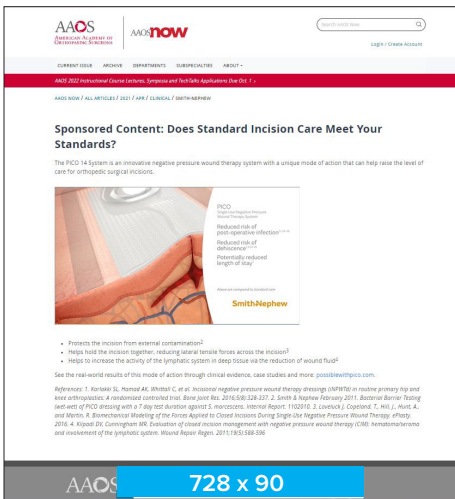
AAOS
AMERICAN ACADEMY OF ORTHOPAEDIC SURGEONS

AAOS NOW

Search AAOS Now

Login / Create Account

CURRENT ISSUE ARCHIVE DEPARTMENTS SUBSPECIALTIES ABOUT

AAOS 2022 Instructional Course Lectures, Symposia and Tech-Talks Applications Due Oct. 1 ›

AAOS NOW / ALL ARTICLES / 2021 / APR / CLINICAL / SMITH-NEPHEW

Sponsored Content: Does Standard Incision Care Meet Your Standards?

The PICO 14 System is an innovative negative pressure wound therapy system with a unique mode of action that can help raise the level of care for orthopedic surgical incisions.

PICO
Single Use Negative Pressure Wound Therapy System

Reduced risk of post-operative infection

Reduced risk of dehiscence

Potentially reduced length of stay

Smith+Nephew

• Protects the incision from external contamination$^{2}$
• Helps hold the incision together, reducing lateral tensile forces across the incision$^{3}$
• Helps to increase the activity of the lymphatic system in deep tissue via the reduction of wound fluid$^{4}$

See the real-world results of this mode of action through clinical evidence, case studies and more: possiblewithpico.com.

References: 1. Karlakki SL, Hamad AK, Whittall C, et al. Incisional negative pressure wound therapy dressings (iNPWTd) in routine primary hip and knee arthroplasties: A randomised controlled trial. Bone Joint Res. 2016;5(8):328-337. 2. Smith & Nephew February 2011. Bacterial Barrier Testing (wet-wet) of PICO dressing with a 7 day test duration against S. marcescens. Internal Report. 1102010. 3. Lovelock J, Copeland, T., Hill, J., Hunt, A., and Martin, R. Biomechanical Modeling of the Forces Applied to Closed Incisions During Single-Use Negative Pressure Wound Therapy. ePlasty. 2016. 4. Kilpadi DV, Cunningham MR. Evaluation of closed incision management with negative pressure wound therapy (CIM): hematoma/seroma and involvement of the lymphatic system. Wound Repair Regen. 2011;19(5):588-596

AAOS

728 x 90